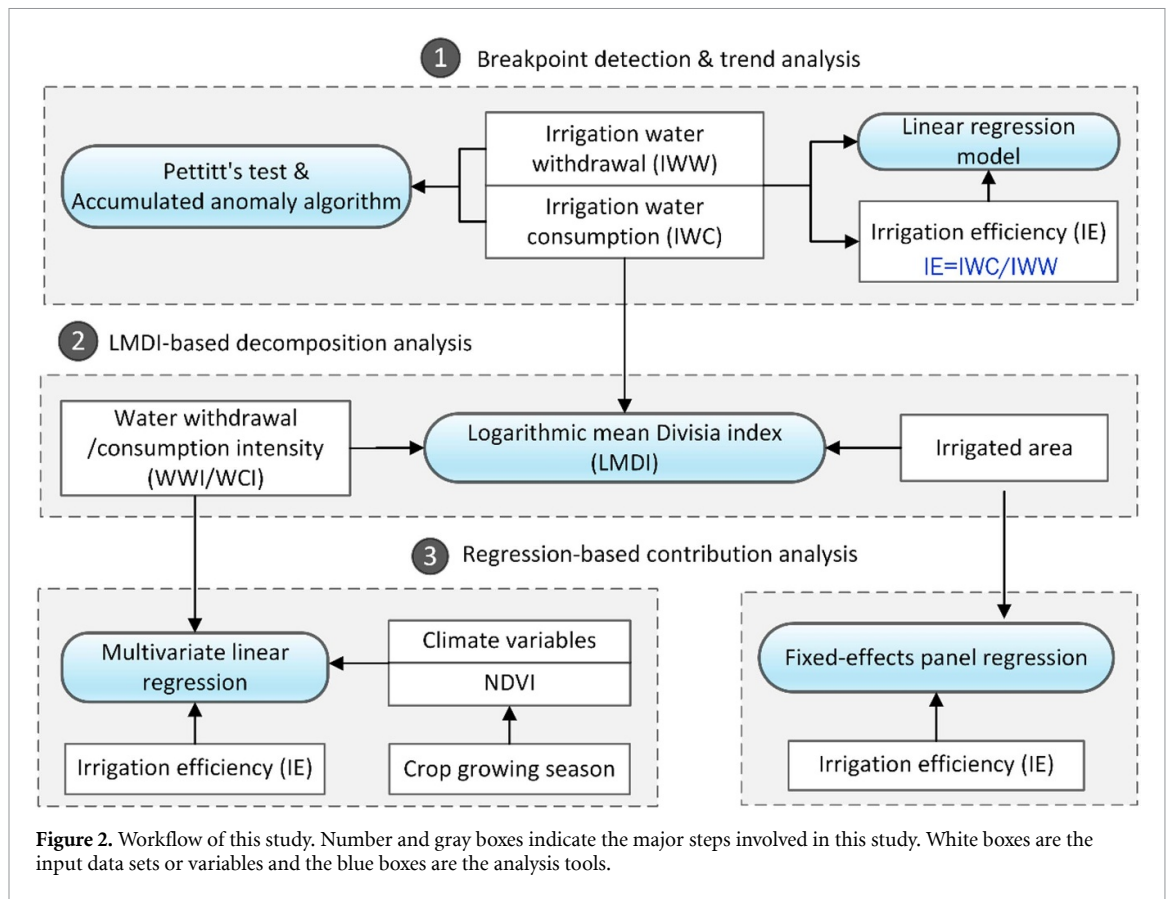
1 Breakpoint detection & trend analysis

Pettitt's test & Accumulated anomaly algorithm

Irrigation water withdrawal (IWW)

Irrigation water consumption (IWC)

Linear regression model

Irrigation efficiency (IE)
IE=IWC/IWW

2 LMDI-based decomposition analysis

Water withdrawal /consumption intensity (WWI/WCI)

Logarithmic mean Divisia index (LMDI)

Irrigated area

3 Regression-based contribution analysis

Multivariate linear regression

Climate variables

NDVI

Irrigation efficiency (IE)

Crop growing season

Fixed-effects panel regression

Irrigation efficiency (IE)

**Figure 2.** Workflow of this study. Number and gray boxes indicate the major steps involved in this study. White boxes are the input data sets or variables and the blue boxes are the analysis tools.